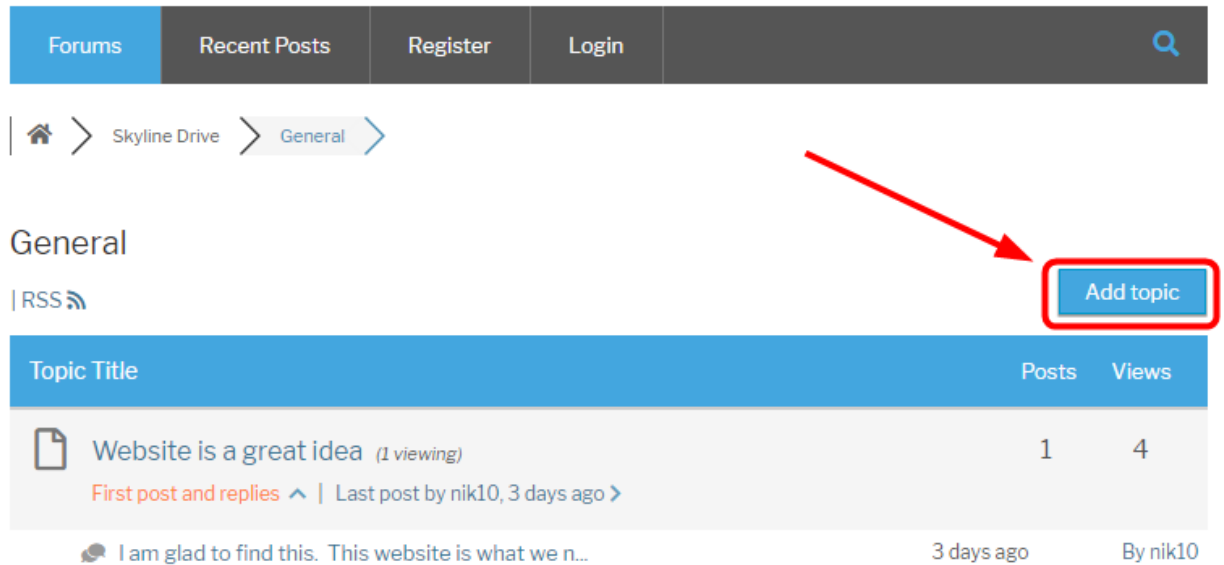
Forums | Recent Posts | Register | Login

Skyline Drive > General

General

| RSS

Add topic

| Topic Title | Posts | Views |
|---|---|---|
| Website is a great idea (1 viewing)<br>First post and replies \| Last post by nik10, 3 days ago | 1 | 4 |

I am glad to find this. This website is what we n... 3 days ago By nik10